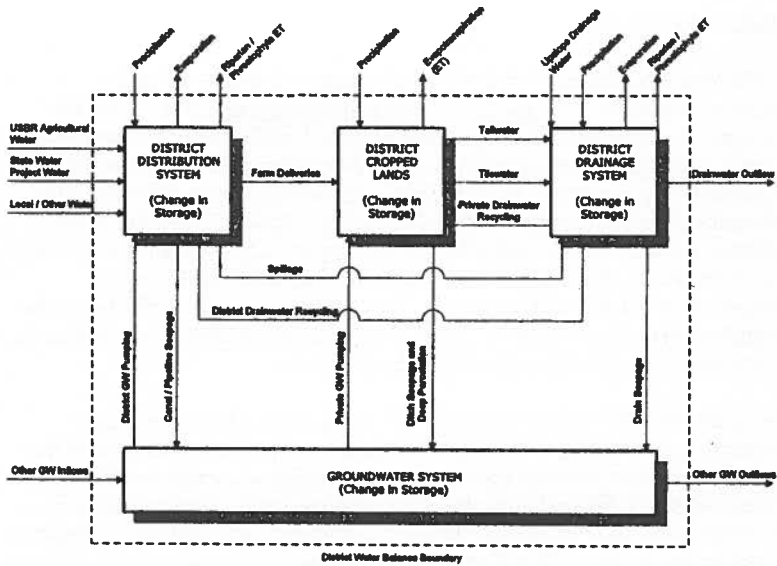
Precipitation

Evaporation

Riparian / Phreatophyte ET

Precipitation

Evapotranspiration (ET)

Upslope Drainage Water

Precipitation

Evaporation

Riparian / Phreatophyte ET

USBR Agricultural Water

State Water Project Water

Local / Other Water

DISTRICT DISTRIBUTION SYSTEM (Change in Storage)

Farm Deliveries

DISTRICT CROPPED LANDS (Change in Storage)

Tailwater

Tilewater

Private Drainwater Recycling

DISTRICT DRAINAGE SYSTEM (Change in Storage)

Drainwater Outflow

Spillage

District Drainwater Recycling

District GW Pumping

Canal / Pipeline Seepage

Private GW Pumping

Ditch Seepage and Deep Percolation

Drain Seepage

Other GW Inflows

GROUNDWATER SYSTEM (Change in Storage)

Other GW Outflows

District Water Balance Boundary